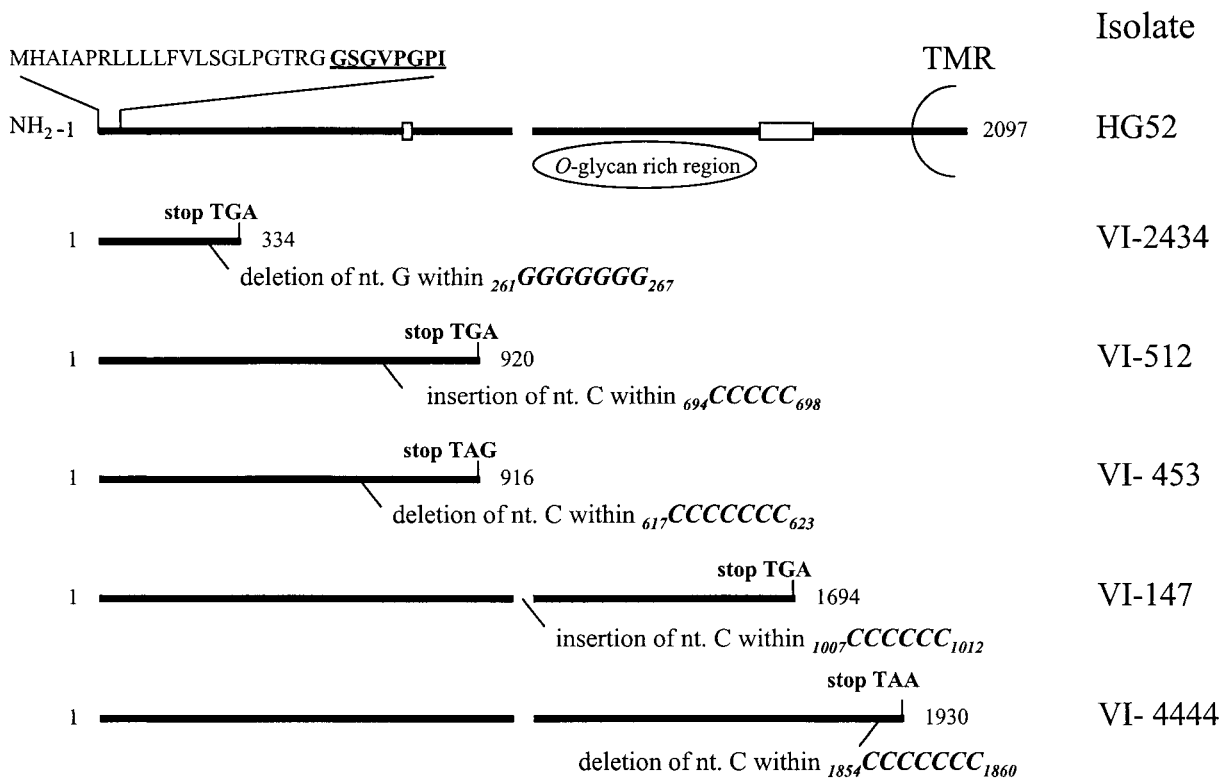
Isolate

MHAIAPRLLLLFVLSGLPGTRG GSGVPGPI

TMR

$NH_2$-1

2097

HG52

O-glycan rich region

1
stop TGA
334
VI-2434
deletion of nt. G within $_{261}$GGGGGGG$_{267}$

1
stop TGA
920
VI-512
insertion of nt. C within $_{694}$CCCCC$_{698}$

1
stop TAG
916
VI- 453
deletion of nt. C within $_{617}$CCCCCCC$_{623}$

1
stop TGA
1694
VI-147
insertion of nt. C within $_{1007}$CCCCCC$_{1012}$

1
stop TAA
1930
VI- 4444
deletion of nt. C within $_{1854}$CCCCCCC$_{1860}$